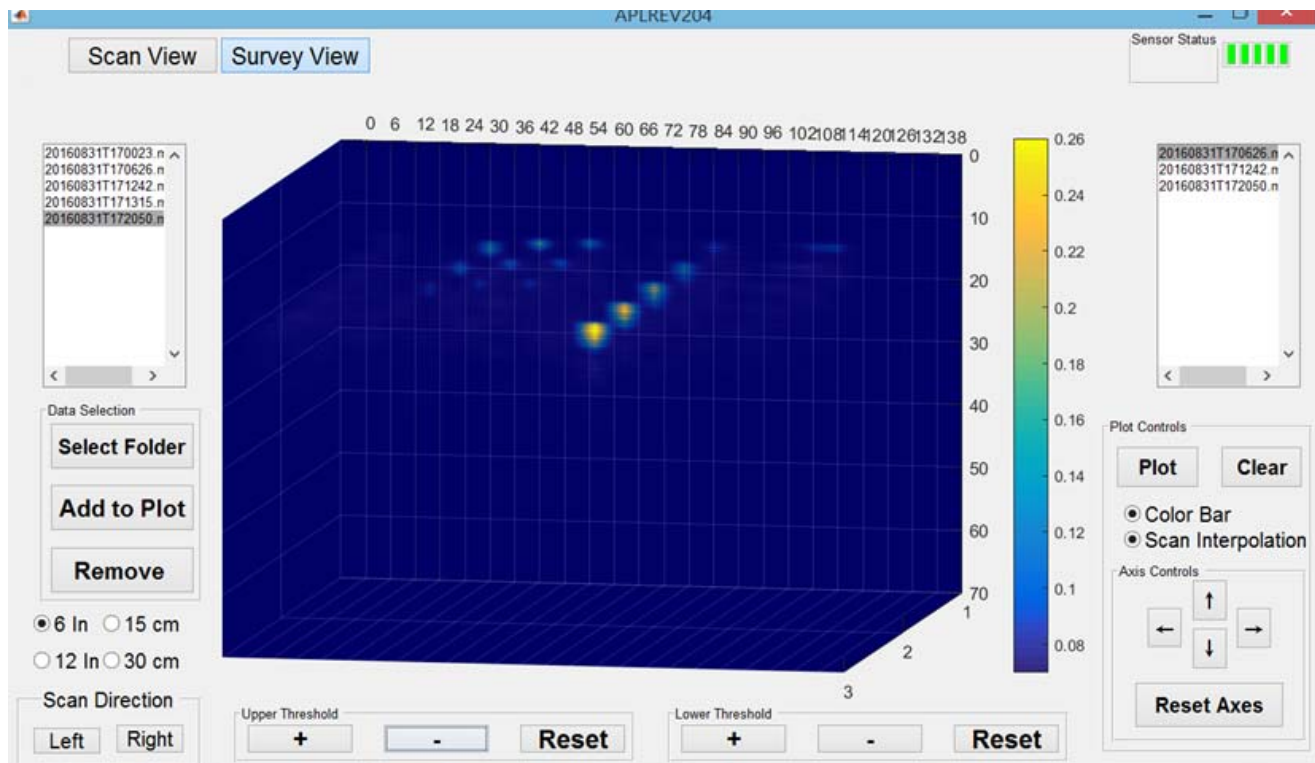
APLREV204

Scan View Survey View

Sensor Status

20160831T170023.n
20160831T170626.n
20160831T171242.n
20160831T171315.n
20160831T172050.n

Data Selection

Select Folder

Add to Plot

Remove

6 In 15 cm

12 In 30 cm

Scan Direction

Left Right

0 6 12 18 24 30 36 42 48 54 60 66 72 78 84 90 96 102 108 114 120 126 132 138

0
10
20
30
40
50
60
70

1
2
3

0.26
0.24
0.22
0.2
0.18
0.16
0.14
0.12
0.1
0.08

Upper Threshold

+ - Reset

Lower Threshold

+ - Reset

20160831T170626.n
20160831T171242.n
20160831T172050.n

Plot Controls

Plot Clear

Color Bar

Scan Interpolation

Axis Controls

↑
← →
↓

Reset Axes